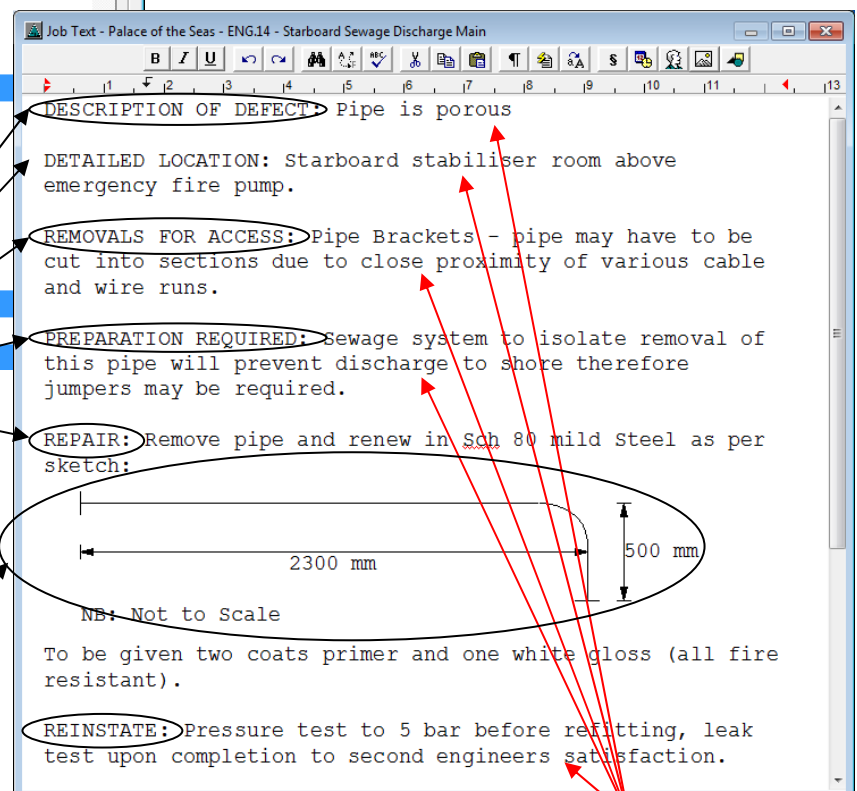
Job Text - Palace of the Seas - ENG.14 - Starboard Sewage Discharge Main

B I U

DESCRIPTION OF DEFECT: Pipe is porous

DETAILED LOCATION: Starboard stabiliser room above emergency fire pump.

REMOVALS FOR ACCESS: Pipe Brackets - pipe may have to be cut into sections due to close proximity of various cable and wire runs.

PREPARATION REQUIRED: Sewage system to isolate removal of this pipe will prevent discharge to shore therefore jumpers may be required.

REPAIR: Remove pipe and renew in Sch 80 mild Steel as per sketch:

2300 mm

500 mm

NB: Not to Scale

To be given two coats primer and one white gloss (all fire resistant).

REINSTATE: Pressure test to 5 bar before refitting, leak test upon completion to second engineers satisfaction.